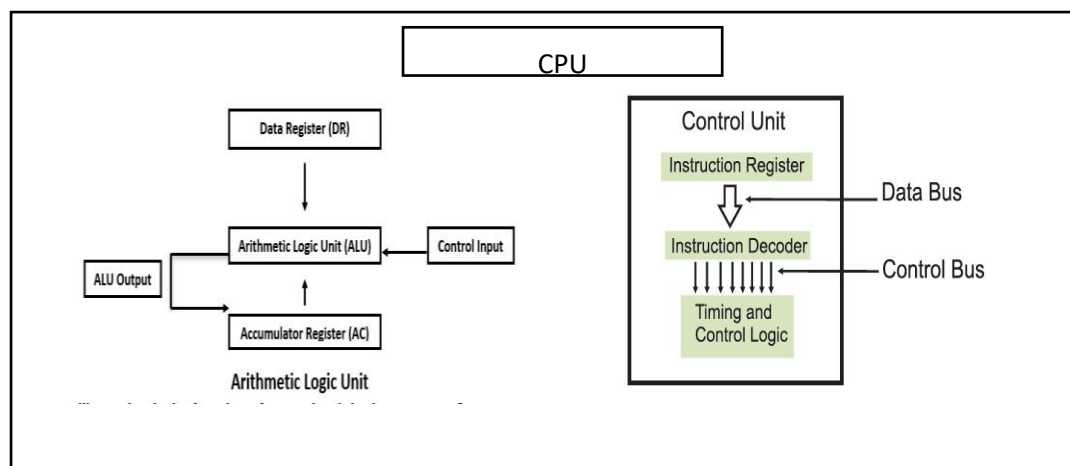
CPU

Data Register (DR)

Arithmetic Logic Unit (ALU)

Control Input

ALU Output

Accumulator Register (AC)

Arithmetic Logic Unit

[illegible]

Control Unit

Instruction Register

Data Bus

Instruction Decoder

Control Bus

Timing and Control Logic